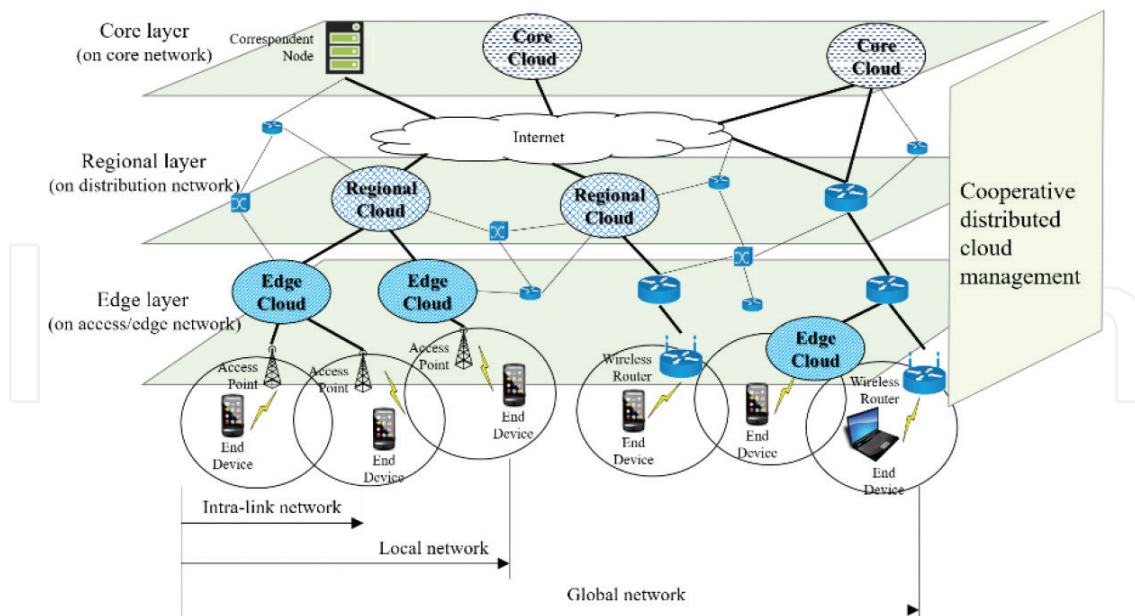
Core layer
(on core network)

Correspondent Node

Core Cloud

Core Cloud

Internet

Regional layer
(on distribution network)

Regional Cloud

Regional Cloud

Cooperative distributed cloud management

Edge layer
(on access/edge network)

Edge Cloud

Edge Cloud

Edge Cloud

Access Point

Access Point

Access Point

Wireless Router

Wireless Router

End Device

End Device

End Device

End Device

End Device

End Device

Intra-link network

Local network

Global network